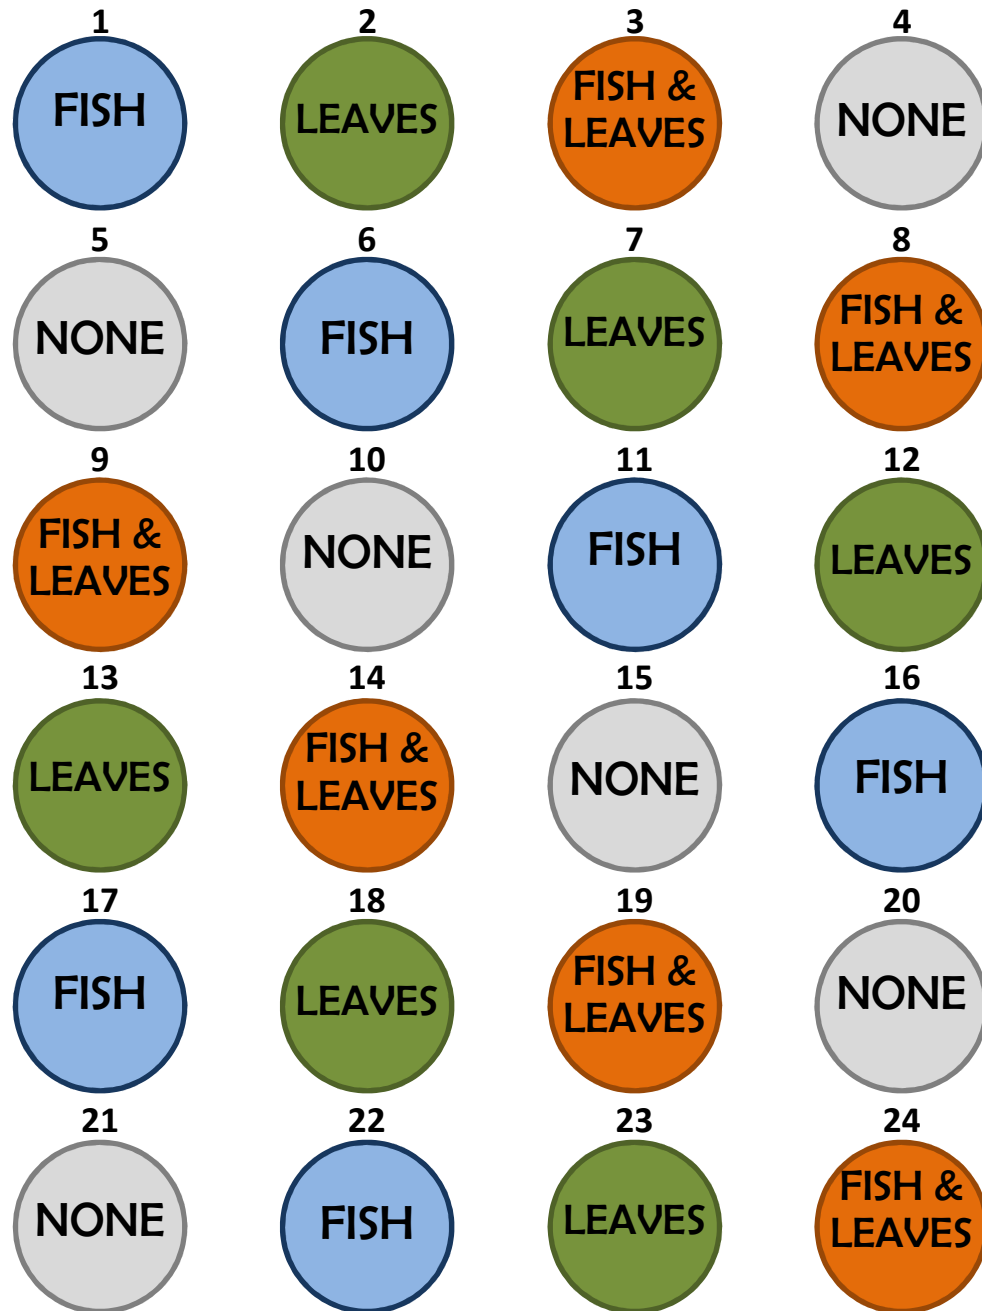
1
FISH

2
LEAVES

3
FISH & LEAVES

4
NONE

5
NONE

6
FISH

7
LEAVES

8
FISH & LEAVES

9
FISH & LEAVES

10
NONE

11
FISH

12
LEAVES

13
LEAVES

14
FISH & LEAVES

15
NONE

16
FISH

17
FISH

18
LEAVES

19
FISH & LEAVES

20
NONE

21
NONE

22
FISH

23
LEAVES

24
FISH & LEAVES